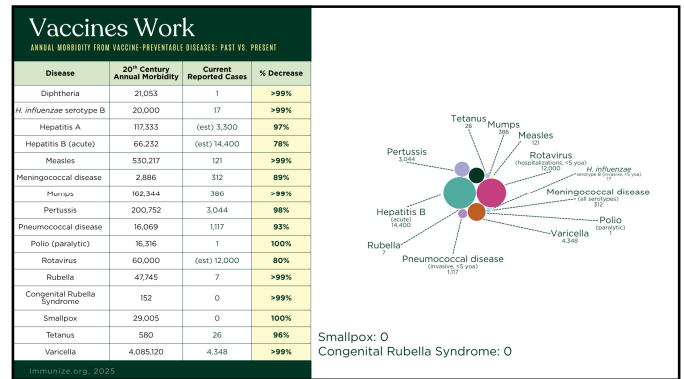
Vaccines Work

ANNUAL MORBIDITY FROM VACCINE-PREVENTABLE DISEASES: PAST VS. PRESENT

| Disease | 20th Century Annual Morbidity | Current Reported Cases | % Decrease |
|---|---|---|---|
| Diphtheria | 21,053 | 1 | >99% |
| H. influenzae serotype B | 20,000 | 17 | >99% |
| Hepatitis A | 117,333 | (est) 3,300 | 97% |
| Hepatitis B (acute) | 66,232 | (est) 14,400 | 78% |
| Measles | 530,217 | 121 | >99% |
| Meningococcal disease | 2,886 | 312 | 89% |
| Mumps | 162,344 | 386 | >99% |
| Pertussis | 200,752 | 3,044 | 98% |
| Pneumococcal disease | 16,069 | 1,117 | 93% |
| Polio (paralytic) | 16,316 | 1 | 100% |
| Rotavirus | 60,000 | (est) 12,000 | 80% |
| Rubella | 47,745 | 7 | >99% |
| Congenital Rubella Syndrome | 152 | 0 | >99% |
| Smallpox | 29,005 | 0 | 100% |
| Tetanus | 580 | 26 | 96% |
| Varicella | 4,085,120 | 4,348 | >99% |

Immunize.org, 2025

Tetanus 26
Mumps 386
Measles 121
Pertussis 3,044
Rotavirus (hospitalizations, <5 yoa) 12,000
H. influenzae serotype B (invasive, <5 yoa) 17
Meningococcal disease (all serotypes) 312
Hepatitis B (acute) 14,400
Polio (paralytic) 1
Rubella 7
Varicella 4,348
Pneumococcal disease (invasive, <5 yoa) 1,117

Smallpox: 0
Congenital Rubella Syndrome: 0